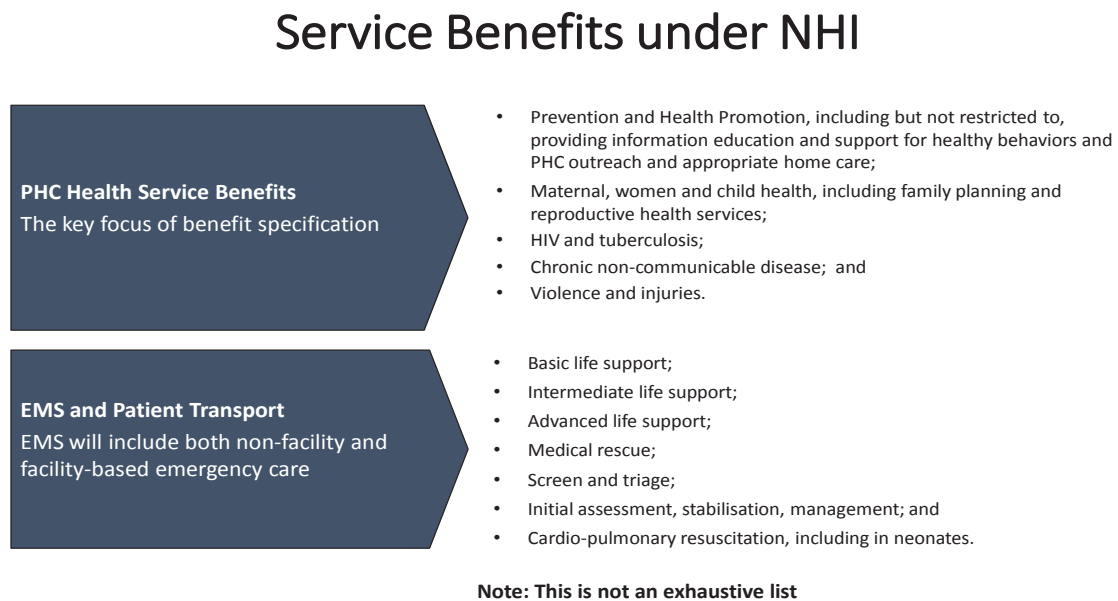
Service Benefits under NHI

**PHC Health Service Benefits**
The key focus of benefit specification

- Prevention and Health Promotion, including but not restricted to, providing information education and support for healthy behaviors and PHC outreach and appropriate home care;
- Maternal, women and child health, including family planning and reproductive health services;
- HIV and tuberculosis;
- Chronic non-communicable disease; and
- Violence and injuries.

**EMS and Patient Transport**
EMS will include both non-facility and facility-based emergency care

- Basic life support;
- Intermediate life support;
- Advanced life support;
- Medical rescue;
- Screen and triage;
- Initial assessment, stabilisation, management; and
- Cardio-pulmonary resuscitation, including in neonates.

**Note: This is not an exhaustive list**